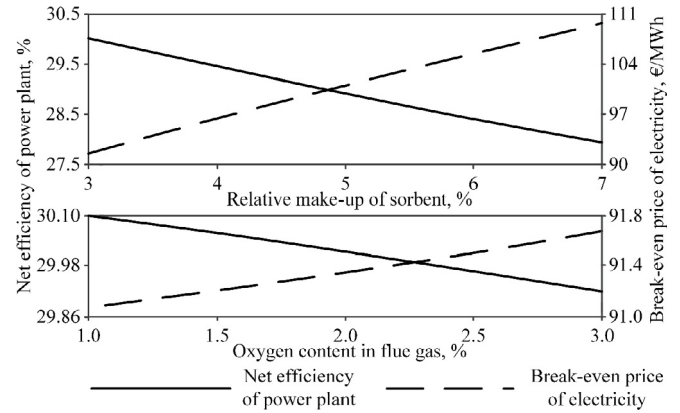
Net efficiency of power plant, %

Break-even price of electricity, €/MWh

30.5
29.5
28.5
27.5

111
104
97
90

3
4
5
6
7

Relative make-up of sorbent, %

30.10
29.98
29.86

91.8
91.4
91.0

1.0
1.5
2.0
2.5
3.0

Oxygen content in flue gas, %

Net efficiency of power plant

Break-even price of electricity